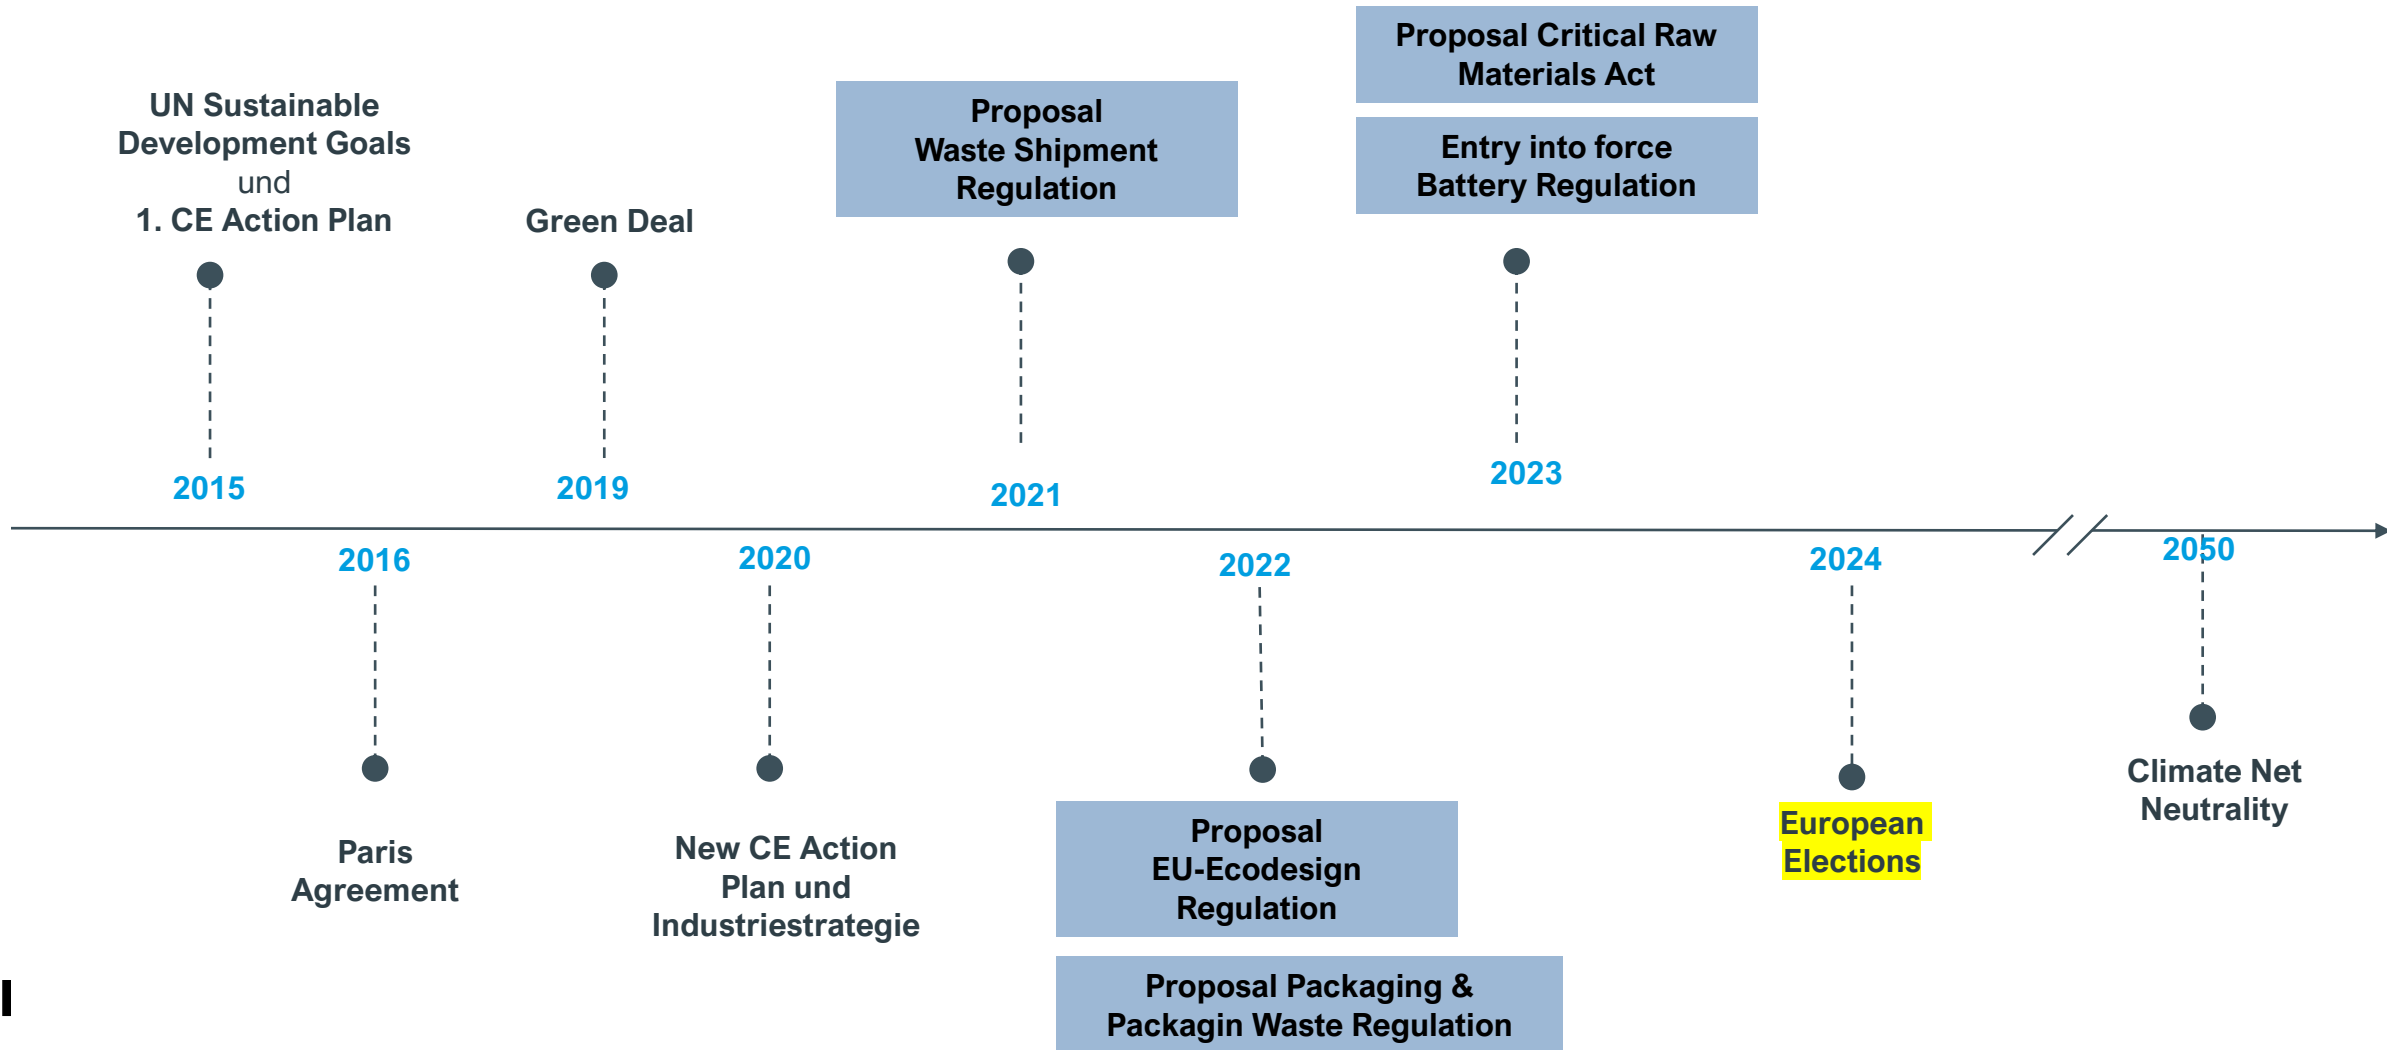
UN Sustainable Development Goals und 1. CE Action Plan

2015

Paris Agreement

2016

Green Deal

2019

New CE Action Plan und Industriestrategie

2020

Proposal Waste Shipment Regulation

2021

Proposal EU-Ecodesign Regulation

Proposal Packaging & Packagin Waste Regulation

2022

Proposal Critical Raw Materials Act

Entry into force Battery Regulation

2023

2024

European Elections

2050

Climate Net Neutrality